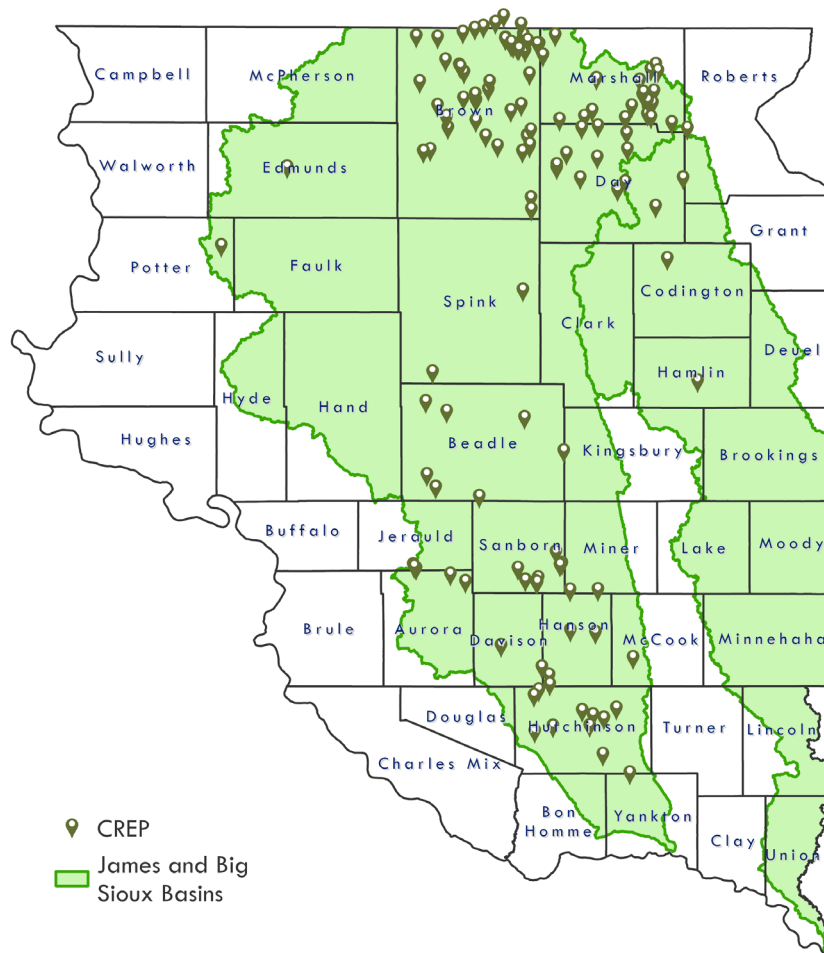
Campbell
McPherson
Marshall
Roberts
Brown
Walworth
Edmunds
Day
Grant
Potter
Faulk
Codington
Spink
Clark
Sully
Deuel
Hamlin
Hyde
Hand
Hughes
Beadle
Kingsbury
Brookings
Buffalo
Jerauld
Sanborn
Miner
Lake
Moody
Brule
Aurora
Hanson
Davison
McCook
Minnehaha
Douglas
Hutchinson
Turner
Lincoln
Charles Mix
Bon Homme
Yankton
Clay
Union

CREP
James and Big Sioux Basins